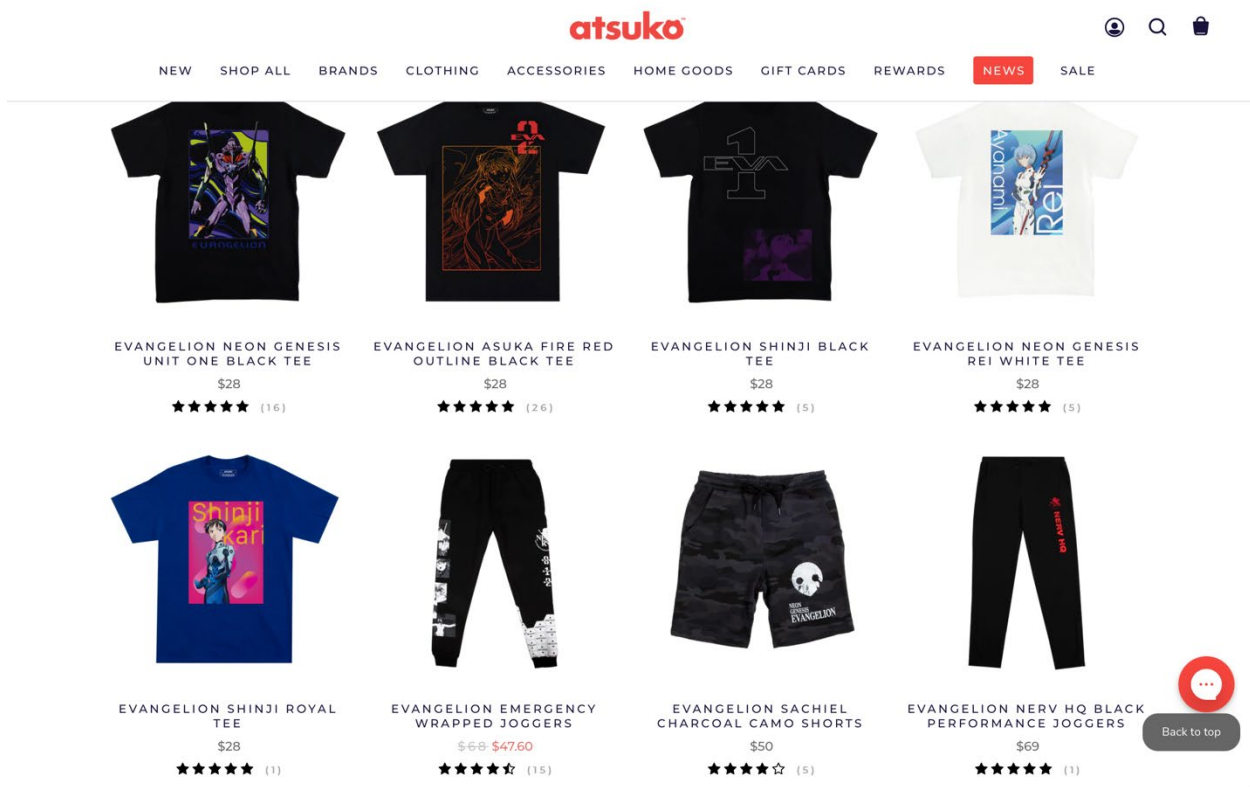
atsuko

NEW SHOP ALL BRANDS CLOTHING ACCESSORIES HOME GOODS GIFT CARDS REWARDS NEWS SALE

EVANGELION

EVA 1

Ayanami Rei

EVANGELION NEON GENESIS UNIT ONE BLACK TEE
$28
(16)

EVANGELION ASUKA FIRE RED OUTLINE BLACK TEE
$28
(26)

EVANGELION SHINJI BLACK TEE
$28
(5)

EVANGELION NEON GENESIS REI WHITE TEE
$28
(5)

Shinji Ikari

NERV HQ

NEON GENESIS EVANGELION

EVANGELION SHINJI ROYAL TEE
$28
(1)

EVANGELION EMERGENCY WRAPPED JOGGERS
$68 $47.60
(15)

EVANGELION SACHIEL CHARCOAL CAMO SHORTS
$50
(5)

EVANGELION NERV HQ BLACK PERFORMANCE JOGGERS
$69
(1)

Back to top